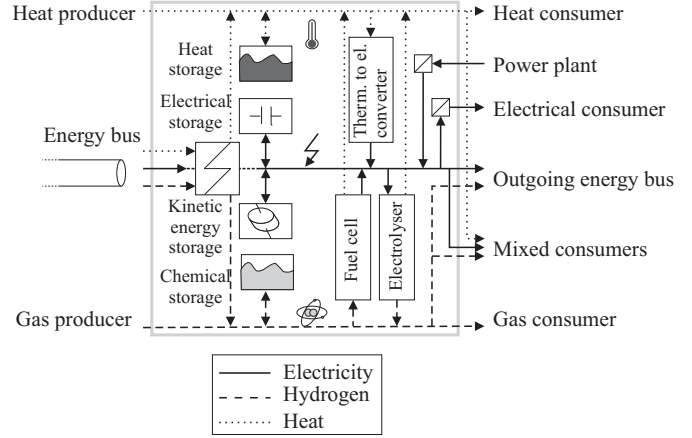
Heat producer

Heat consumer

Heat storage

Electrical storage

Therm. to el. converter

Power plant

Electrical consumer

Energy bus

Outgoing energy bus

Kinetic energy storage

Fuel cell

Electrolyser

Mixed consumers

Chemical storage

Gas producer

Gas consumer

| | |
|---|---|
| ——— | Electricity |
| - - - - | Hydrogen |
| ········ | Heat |